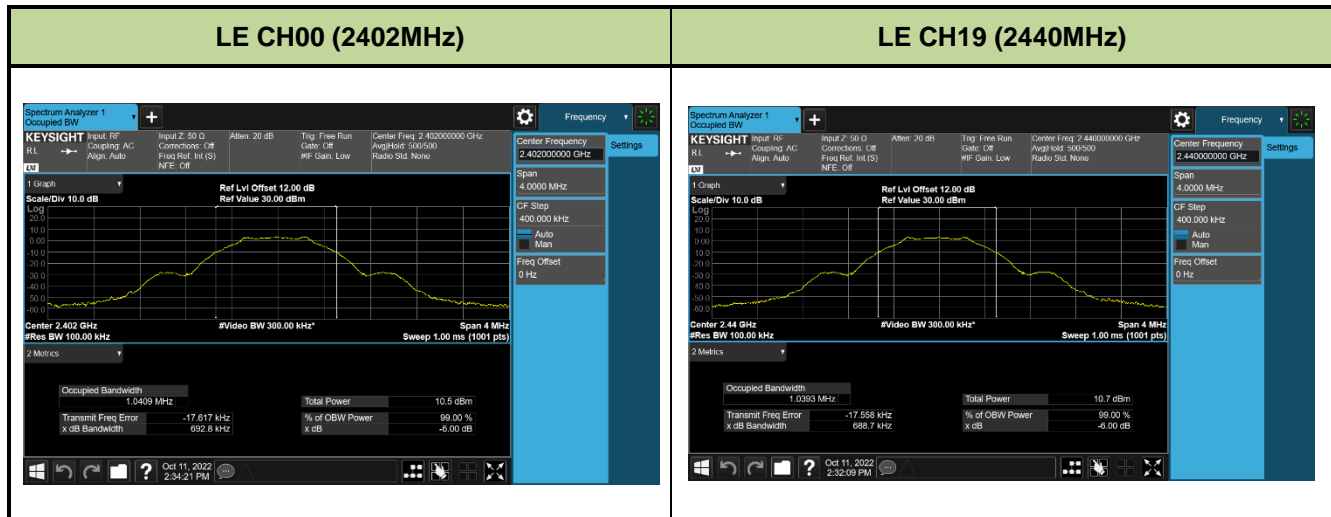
| LE CH00 (2402MHz) | LE CH19 (2440MHz) |
|---|---|

Spectrum Analyzer 1
Occupied BW
+
Frequency
KEYSIGHT Input: RF Coupling: AC Align: Auto
Input Z: 50 Ω Corrections: Off Freq Ref: Int (S) NFE: Off
Atten: 20 dB
Trig: Free Run Gate: Off #IF Gain: Low
Center Freq: 2.402000000 GHz Avg|Hold: 500/500 Radio Std: None
RL
LXI
1 Graph
Scale/Div 10.0 dB
Log
Ref Lvl Offset 12.00 dB
Ref Value 30.00 dBm
20.0
10.0
0.00
-10.0
-20.0
-30.0
-40.0
-50.0
-60.0
Center 2.402 GHz
#Res BW 100.00 kHz
#Video BW 300.00 kHz*
Span 4 MHz
Sweep 1.00 ms (1001 pts)
2 Metrics
Occupied Bandwidth
1.0409 MHz
Total Power 10.5 dBm
Transmit Freq Error -17.617 kHz
x dB Bandwidth 692.8 kHz
% of OBW Power 99.00 %
x dB -6.00 dB
Center Frequency
2.402000000 GHz
Settings
Span
4.0000 MHz
CF Step
400.000 kHz
Auto
Man
Freq Offset
0 Hz
Oct 11, 2022
2:34:21 PM

Spectrum Analyzer 1
Occupied BW
+
Frequency
KEYSIGHT Input: RF Coupling: AC Align: Auto
Input Z: 50 Ω Corrections: Off Freq Ref: Int (S) NFE: Off
Atten: 20 dB
Trig: Free Run Gate: Off #IF Gain: Low
Center Freq: 2.440000000 GHz Avg|Hold: 500/500 Radio Std: None
RL
LXI
1 Graph
Scale/Div 10.0 dB
Log
Ref Lvl Offset 12.00 dB
Ref Value 30.00 dBm
20.0
10.0
0.00
-10.0
-20.0
-30.0
-40.0
-50.0
-60.0
Center 2.44 GHz
#Res BW 100.00 kHz
#Video BW 300.00 kHz*
Span 4 MHz
Sweep 1.00 ms (1001 pts)
2 Metrics
Occupied Bandwidth
1.0393 MHz
Total Power 10.7 dBm
Transmit Freq Error -17.558 kHz
x dB Bandwidth 688.7 kHz
% of OBW Power 99.00 %
x dB -6.00 dB
Center Frequency
2.440000000 GHz
Settings
Span
4.0000 MHz
CF Step
400.000 kHz
Auto
Man
Freq Offset
0 Hz
Oct 11, 2022
2:32:09 PM